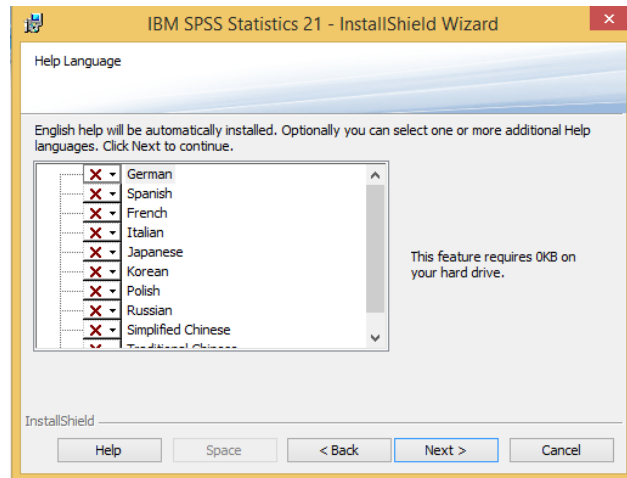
IBM SPSS Statistics 21 - InstallShield Wizard

Help Language

English help will be automatically installed. Optionally you can select one or more additional Help languages. Click Next to continue.

German
Spanish
French
Italian
Japanese
Korean
Polish
Russian
Simplified Chinese
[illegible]

This feature requires 0KB on your hard drive.

InstallShield

Help
Space
< Back
Next >
Cancel